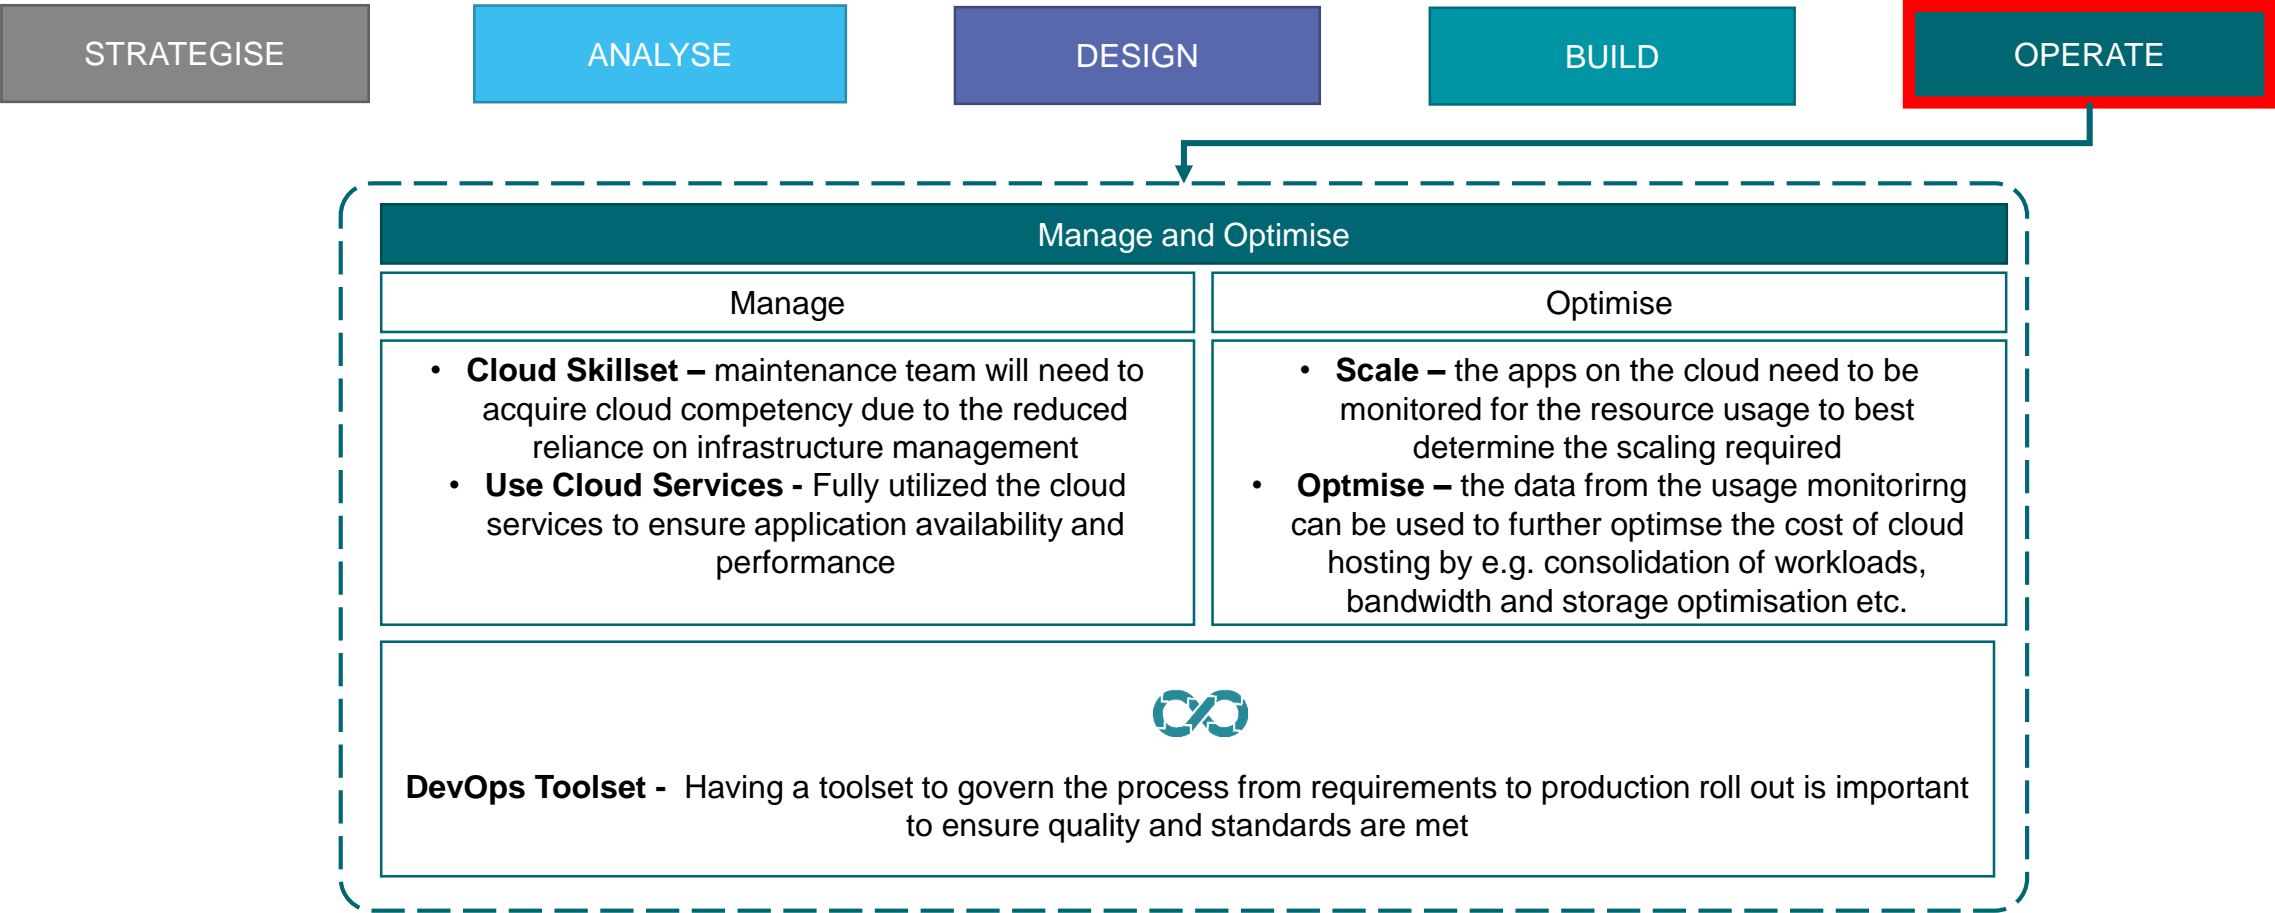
STRATEGISE

ANALYSE

DESIGN

BUILD

OPERATE

Manage and Optimise

Manage

• **Cloud Skillset –** maintenance team will need to acquire cloud competency due to the reduced reliance on infrastructure management
• **Use Cloud Services -** Fully utilized the cloud services to ensure application availability and performance

Optimise

• **Scale –** the apps on the cloud need to be monitored for the resource usage to best determine the scaling required
• **Optmise –** the data from the usage monitorirng can be used to further optimse the cost of cloud hosting by e.g. consolidation of workloads, bandwidth and storage optimisation etc.

**DevOps Toolset -** Having a toolset to govern the process from requirements to production roll out is important to ensure quality and standards are met